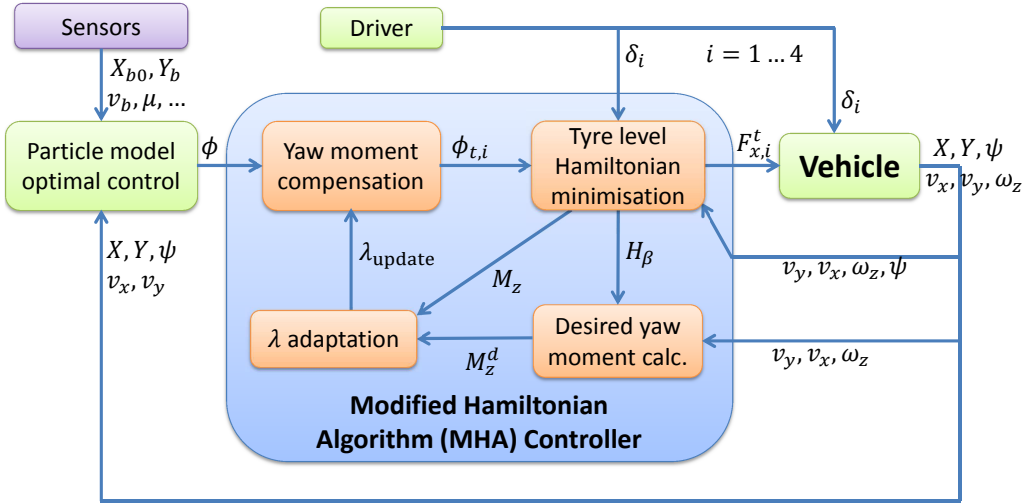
Sensors

Driver

$X_{b0}, Y_b$
$v_b, \mu, \ldots$

$\delta_i$

$i = 1 \ldots 4$

$\delta_i$

Particle model optimal control

$\phi$

Yaw moment compensation

$\phi_{t,i}$

Tyre level Hamiltonian minimisation

$F_{x,i}^t$

Vehicle

$X, Y, \psi$
$v_x, v_y, \omega_z$

$\lambda_{\text{update}}$

$H_\beta$

$M_z$

$v_y, v_x, \omega_z, \psi$

$X, Y, \psi$
$v_x, v_y$

$\lambda$ adaptation

Desired yaw moment calc.

$M_z^d$

$v_y, v_x, \omega_z$

Modified Hamiltonian Algorithm (MHA) Controller